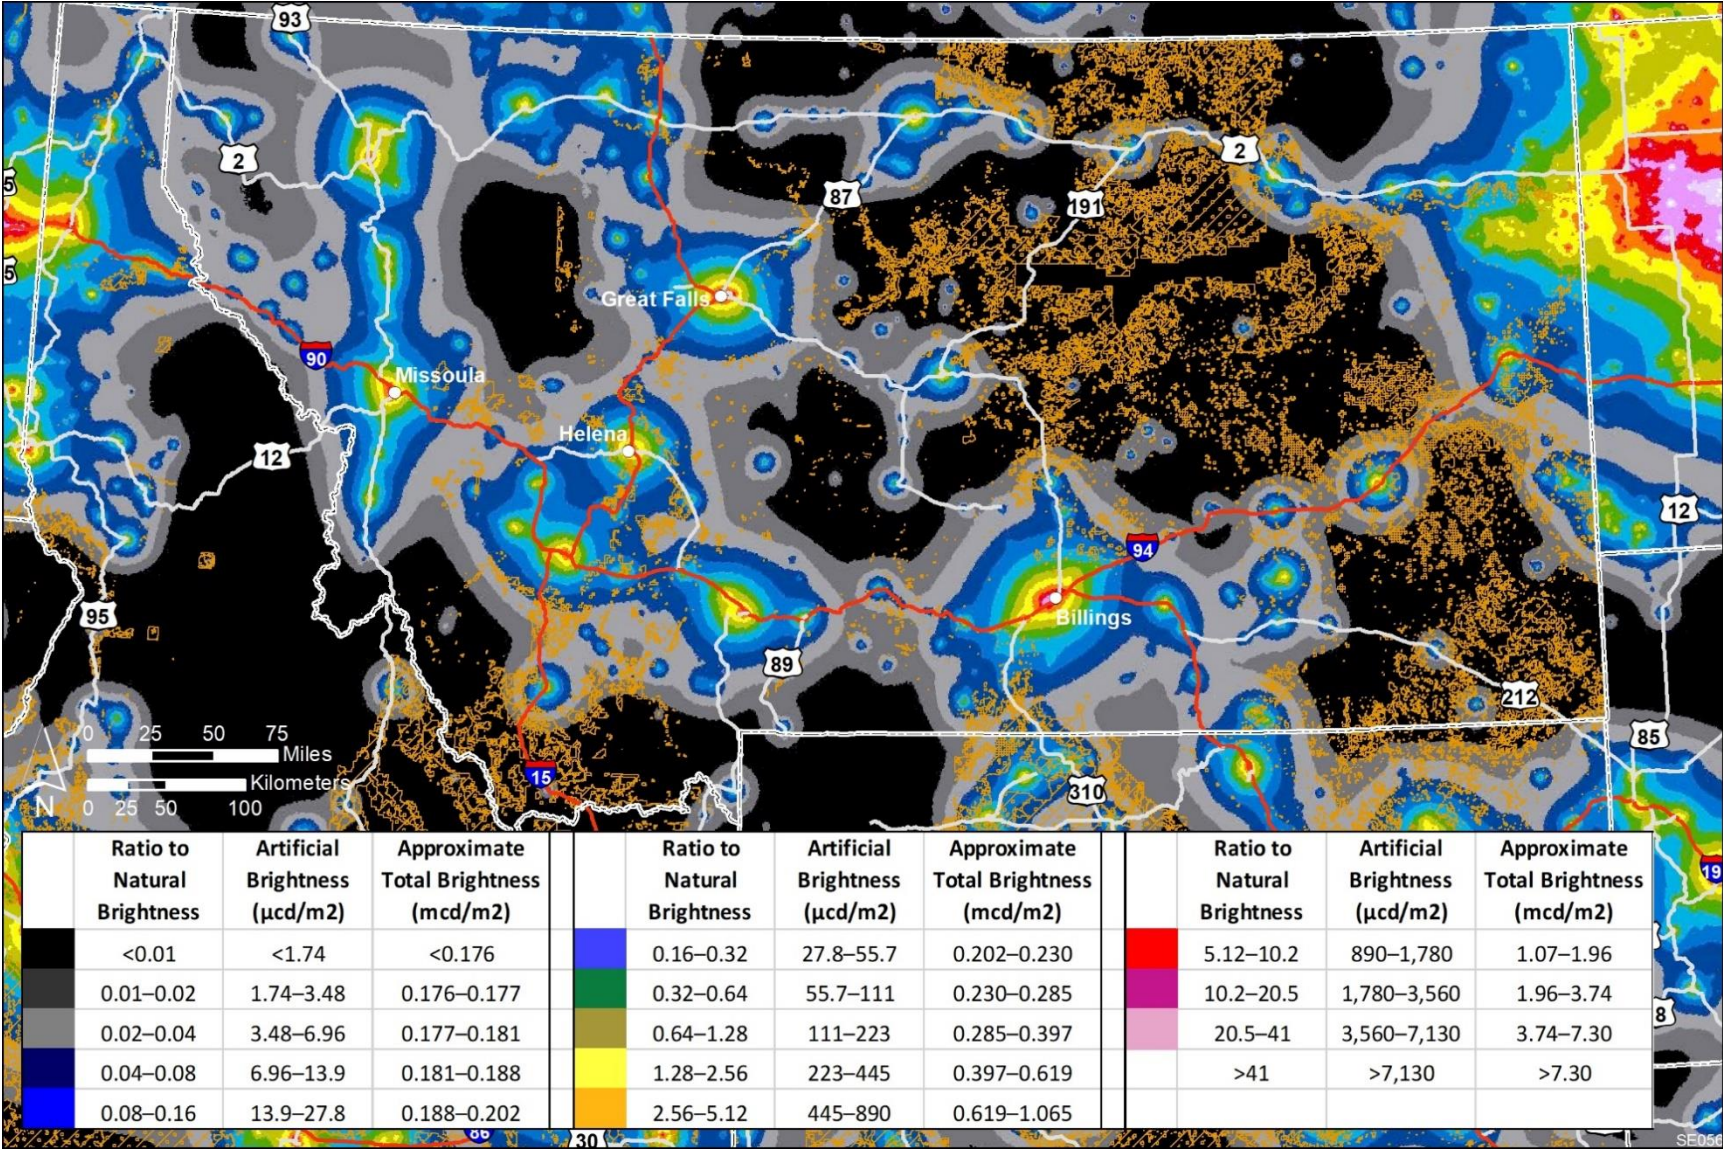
93
2
87
191
2
Great Falls
90
Missoula
Helena
12
95
89
94
Billings
212
12
85
15
310
0 25 50 75 Miles
0 25 50 100 Kilometers
N

| | Ratio to Natural Brightness | Artificial Brightness (µcd/m2) | Approximate Total Brightness (mcd/m2) |
|---|---|---|---|
| | <0.01 | <1.74 | <0.176 |
| | 0.01–0.02 | 1.74–3.48 | 0.176–0.177 |
| | 0.02–0.04 | 3.48–6.96 | 0.177–0.181 |
| | 0.04–0.08 | 6.96–13.9 | 0.181–0.188 |
| | 0.08–0.16 | 13.9–27.8 | 0.188–0.202 |

| | Ratio to Natural Brightness | Artificial Brightness (µcd/m2) | Approximate Total Brightness (mcd/m2) |
|---|---|---|---|
| | 0.16–0.32 | 27.8–55.7 | 0.202–0.230 |
| | 0.32–0.64 | 55.7–111 | 0.230–0.285 |
| | 0.64–1.28 | 111–223 | 0.285–0.397 |
| | 1.28–2.56 | 223–445 | 0.397–0.619 |
| | 2.56–5.12 | 445–890 | 0.619–1.065 |

| | Ratio to Natural Brightness | Artificial Brightness (µcd/m2) | Approximate Total Brightness (mcd/m2) |
|---|---|---|---|
| | 5.12–10.2 | 890–1,780 | 1.07–1.96 |
| | 10.2–20.5 | 1,780–3,560 | 1.96–3.74 |
| | 20.5–41 | 3,560–7,130 | 3.74–7.30 |
| | >41 | >7,130 | >7.30 |

30
19
8
SE056